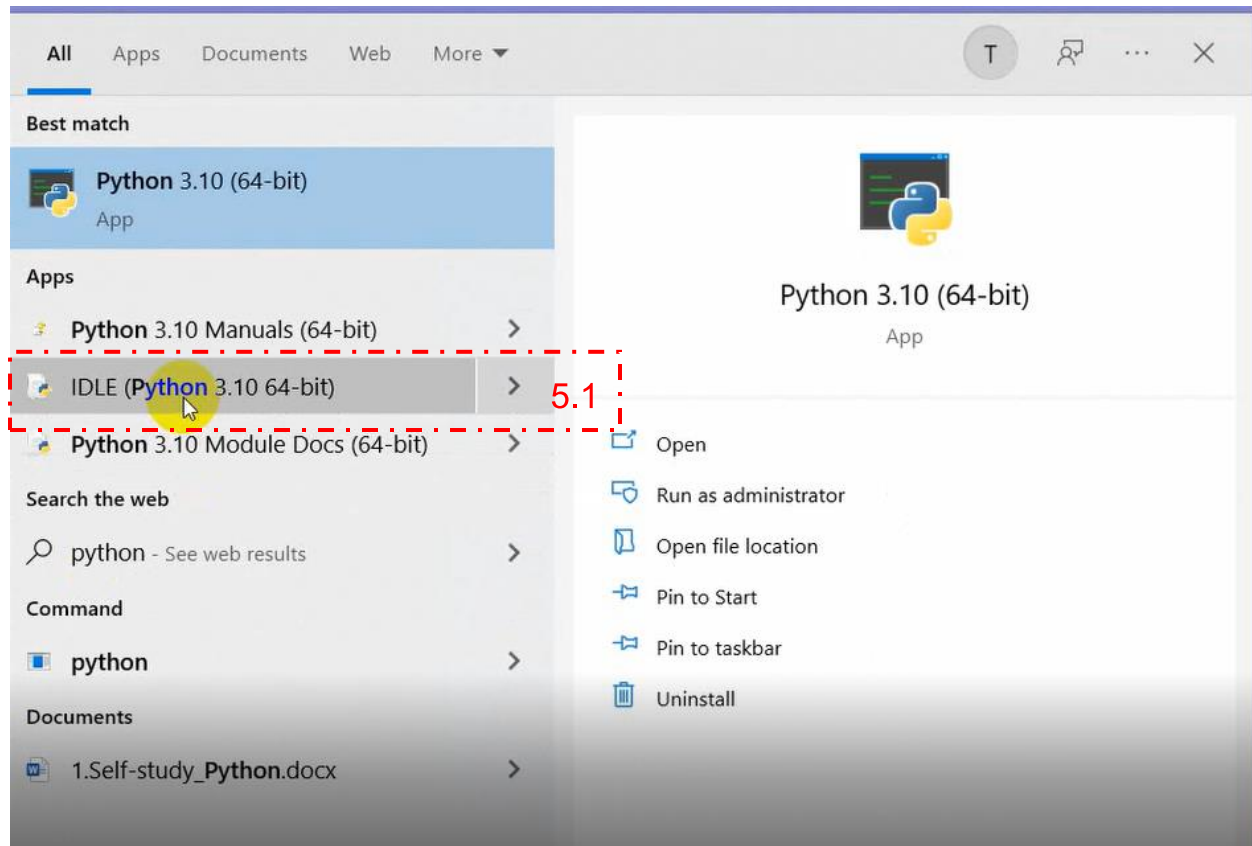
All Apps Documents Web More

T

···

Best match

Python 3.10 (64-bit)
App

Apps

Python 3.10 Manuals (64-bit)

IDLE (Python 3.10 64-bit)

5.1

Python 3.10 Module Docs (64-bit)

Search the web

python - See web results

Command

python

Documents

1.Self-study_Python.docx

Python 3.10 (64-bit)
App

Open

Run as administrator

Open file location

Pin to Start

Pin to taskbar

Uninstall